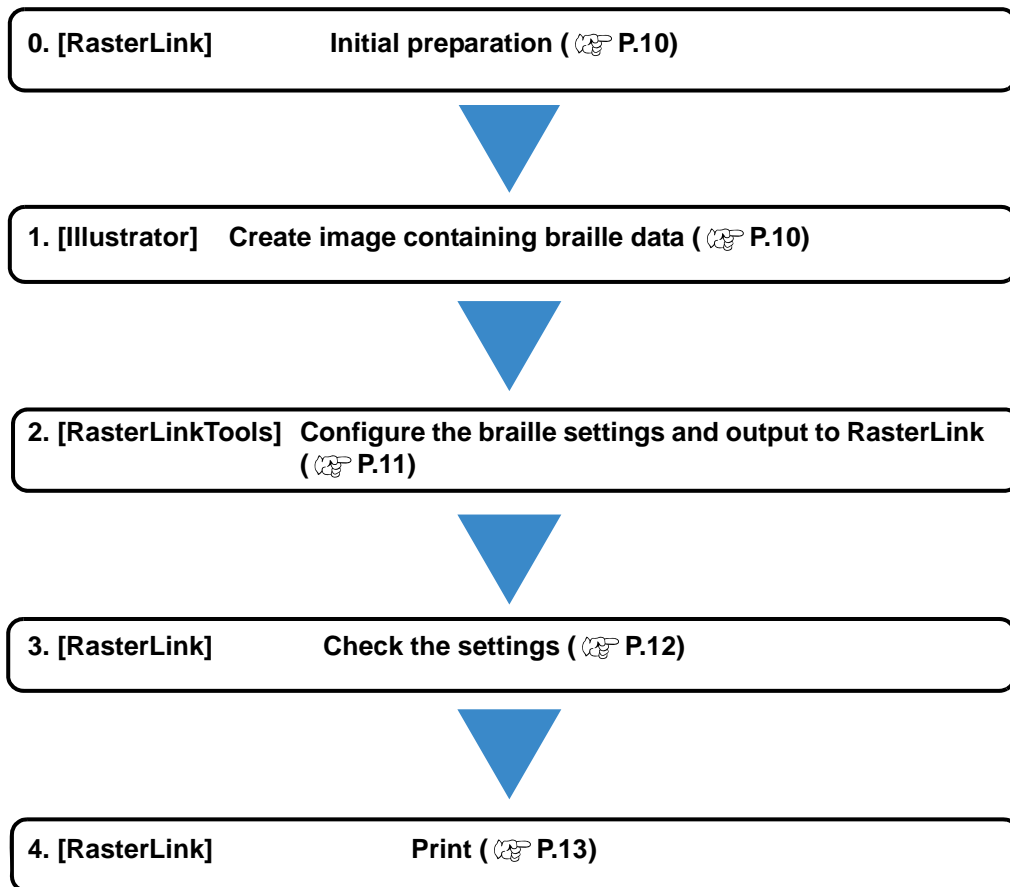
0. [RasterLink] Initial preparation ( ☞ P.10)

1. [Illustrator] Create image containing braille data ( ☞ P.10)

2. [RasterLinkTools] Configure the braille settings and output to RasterLink ( ☞ P.11)

3. [RasterLink] Check the settings ( ☞ P.12)

4. [RasterLink] Print ( ☞ P.13)